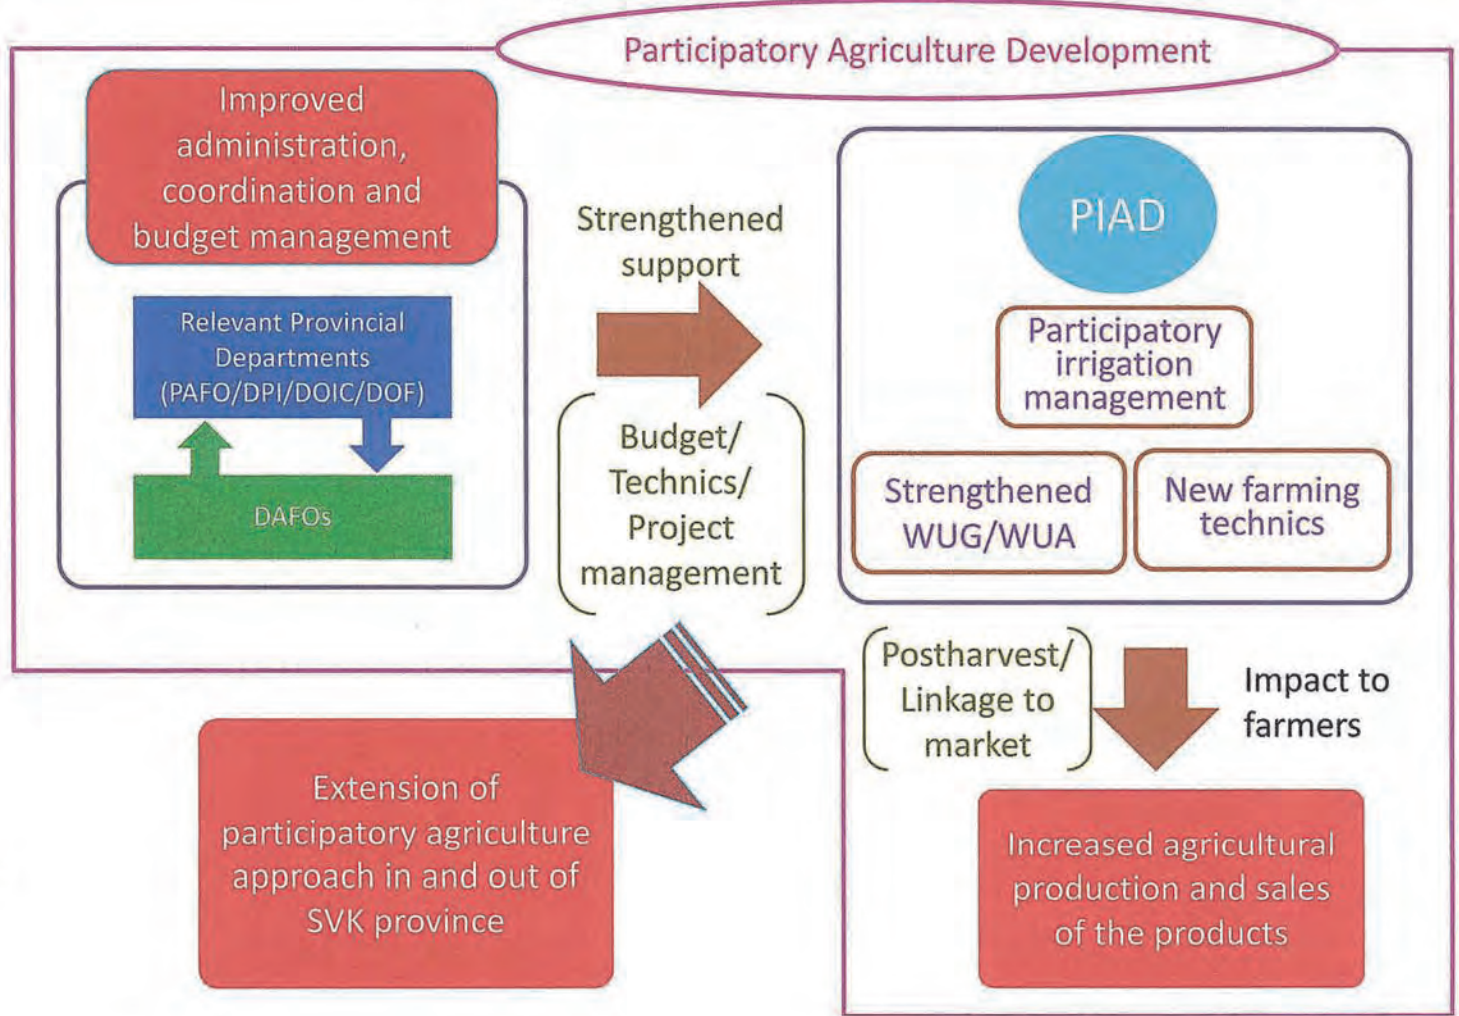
Participatory Agriculture Development

Improved administration, coordination and budget management

Relevant Provincial Departments (PAFO/DPI/DOIC/DOF)

DAFOs

Strengthened support

Budget/ Technics/ Project management

PIAD

Participatory irrigation management

Strengthened WUG/WUA

New farming technics

Postharvest/ Linkage to market

Impact to farmers

Extension of participatory agriculture approach in and out of SVK province

Increased agricultural production and sales of the products